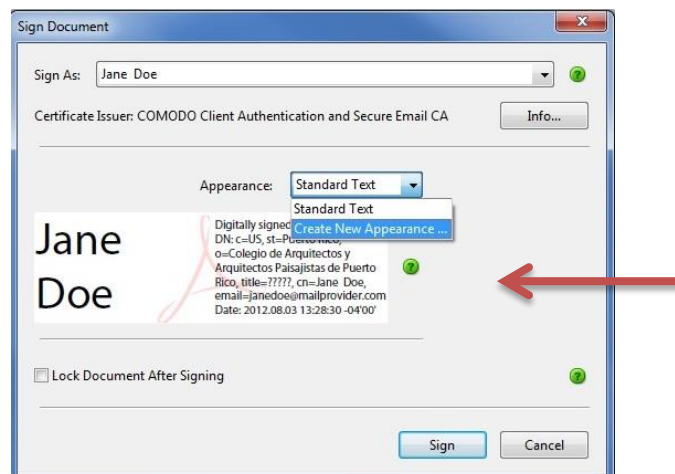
Sign Document

Sign As: Jane Doe

Certificate Issuer: COMODO Client Authentication and Secure Email CA

Info...

Appearance: Standard Text

Standard Text

Create New Appearance ...

Jane Doe

Digitally signed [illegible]
DN: c=US, st=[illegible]
o=Colegio de Arquitectos y Arquitectos Paisajistas de Puerto Rico, title=?????, cn=Jane Doe, email=janedoe@mailprovider.com
Date: 2012.08.03 13:28:30 -04'00'

Lock Document After Signing

Sign

Cancel